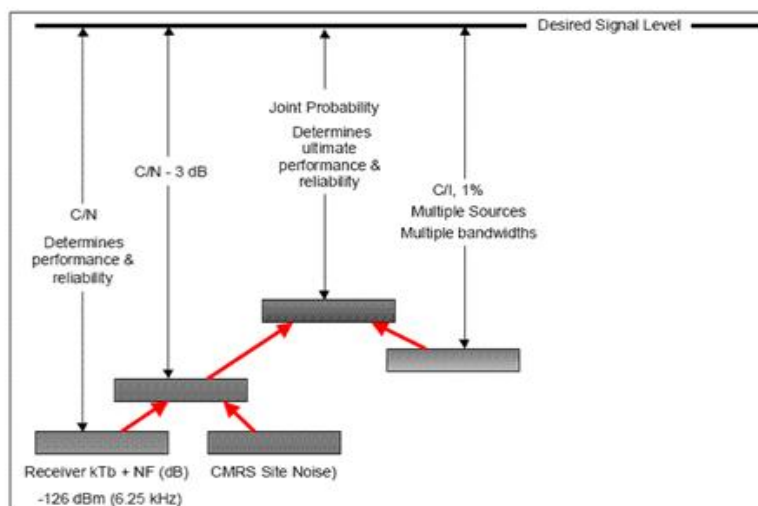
Desired Signal Level

C/N

Determines performance & reliability

C/N - 3 dB

Joint Probability

Determines ultimate performance & reliability

C/I, 1%

Multiple Sources

Multiple bandwidths

Receiver kTb + NF (dB)

-126 dBm (6.25 kHz)

CMRS Site Noise)